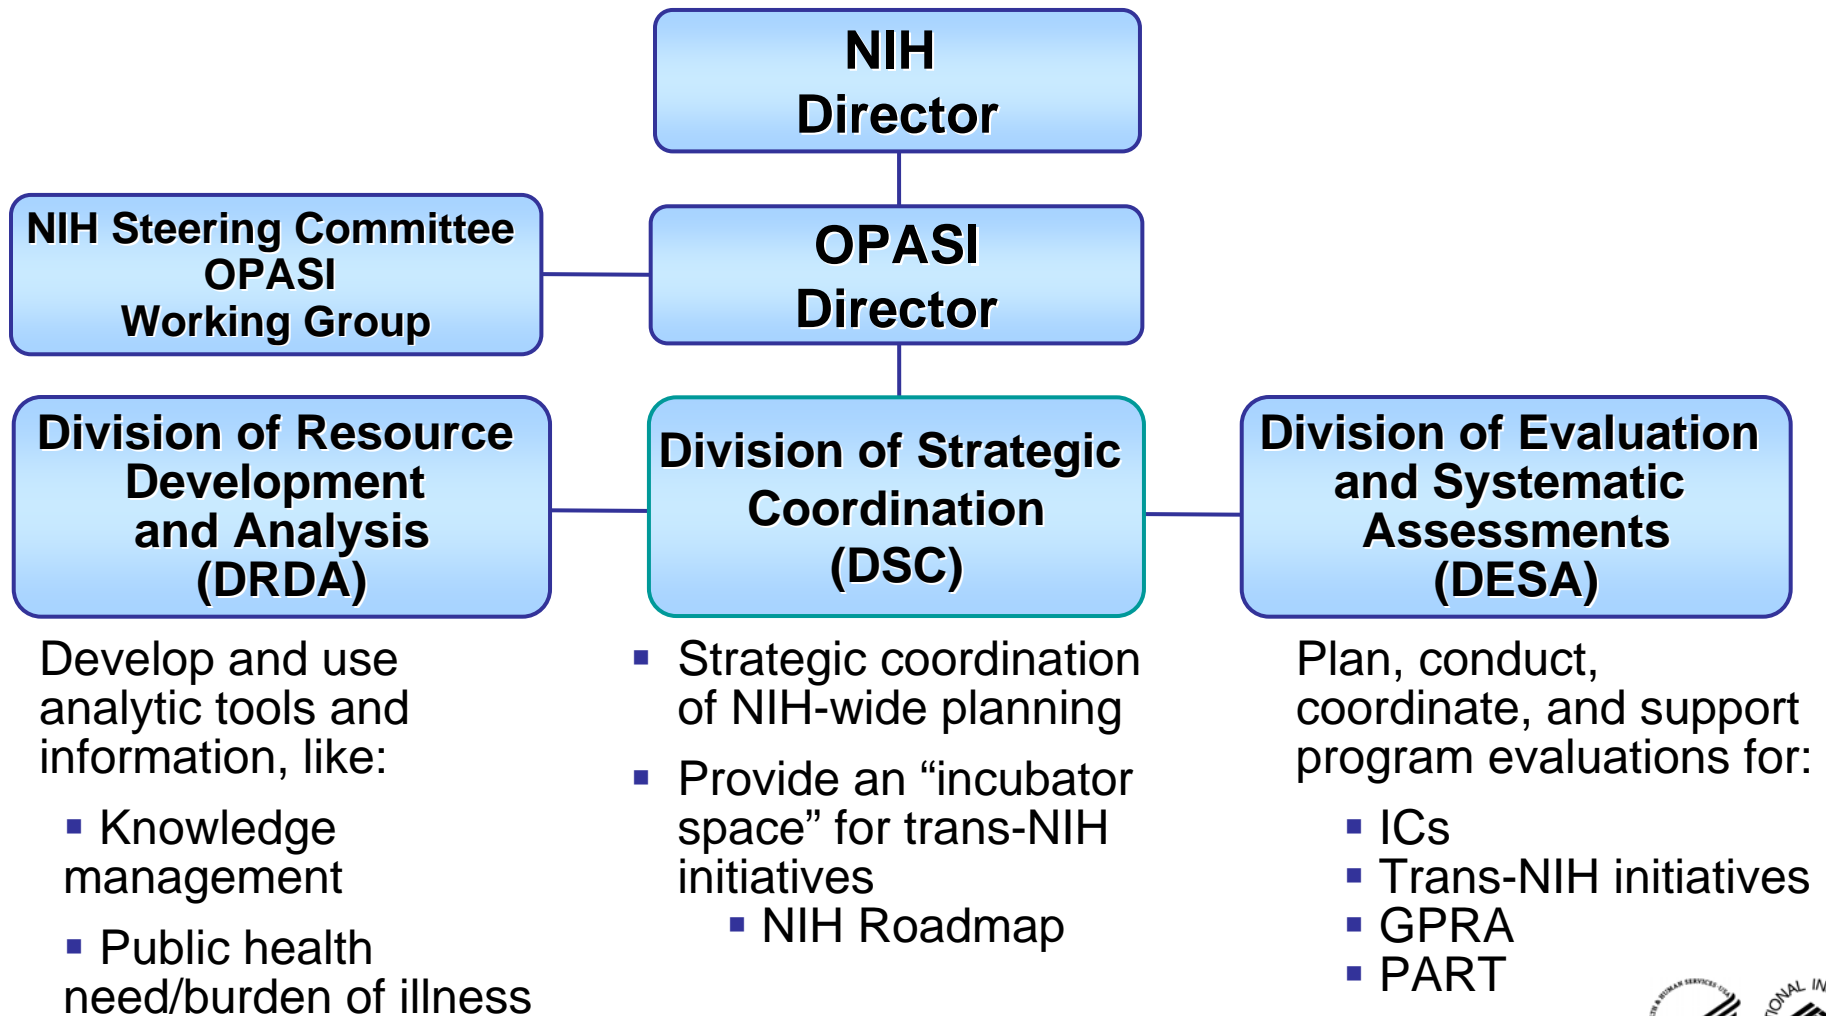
NIH Director

NIH Steering Committee OPASI Working Group

OPASI Director

Division of Resource Development and Analysis (DRDA)

Division of Strategic Coordination (DSC)

Division of Evaluation and Systematic Assessments (DESA)

Develop and use analytic tools and information, like:

- Knowledge management
- Public health need/burden of illness

- Strategic coordination of NIH-wide planning
- Provide an “incubator space” for trans-NIH initiatives
  - NIH Roadmap

Plan, conduct, coordinate, and support program evaluations for:

- ICs
- Trans-NIH initiatives
- GPRA
- PART